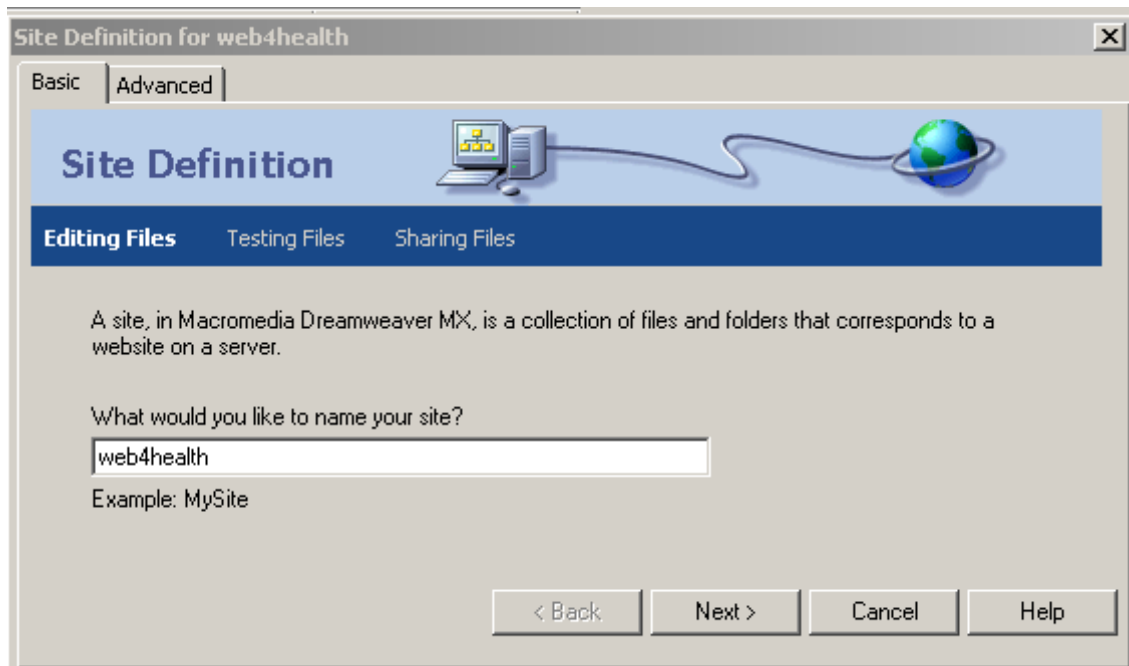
Site Definition for web4health

Basic | Advanced

Site Definition

Editing Files   Testing Files   Sharing Files

A site, in Macromedia Dreamweaver MX, is a collection of files and folders that corresponds to a website on a server.

What would you like to name your site?

web4health

Example: MySite

< Back   Next >   Cancel   Help